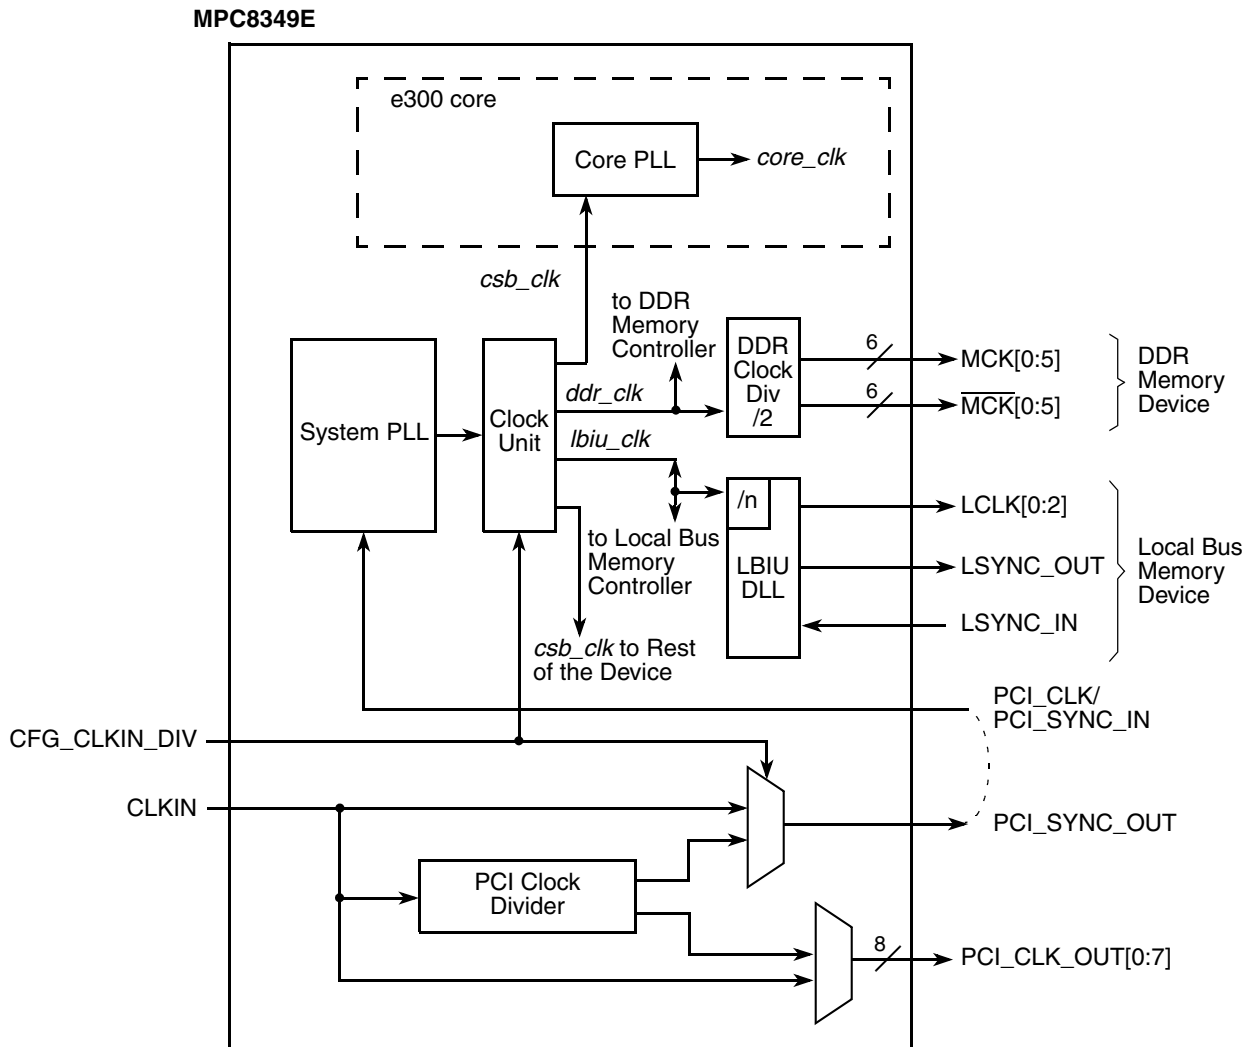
MPC8349E

e300 core

Core PLL

core_clk

csb_clk

to DDR Memory Controller

System PLL

Clock Unit

ddr_clk

DDR Clock Div /2

6

MCK[0:5]

6

$\overline{MCK}$[0:5]

DDR Memory Device

lbiu_clk

/n

LBIU DLL

LCLK[0:2]

LSYNC_OUT

LSYNC_IN

Local Bus Memory Device

to Local Bus Memory Controller

csb_clk to Rest of the Device

PCI_CLK/ PCI_SYNC_IN

CFG_CLKIN_DIV

CLKIN

PCI_SYNC_OUT

PCI Clock Divider

8

PCI_CLK_OUT[0:7]